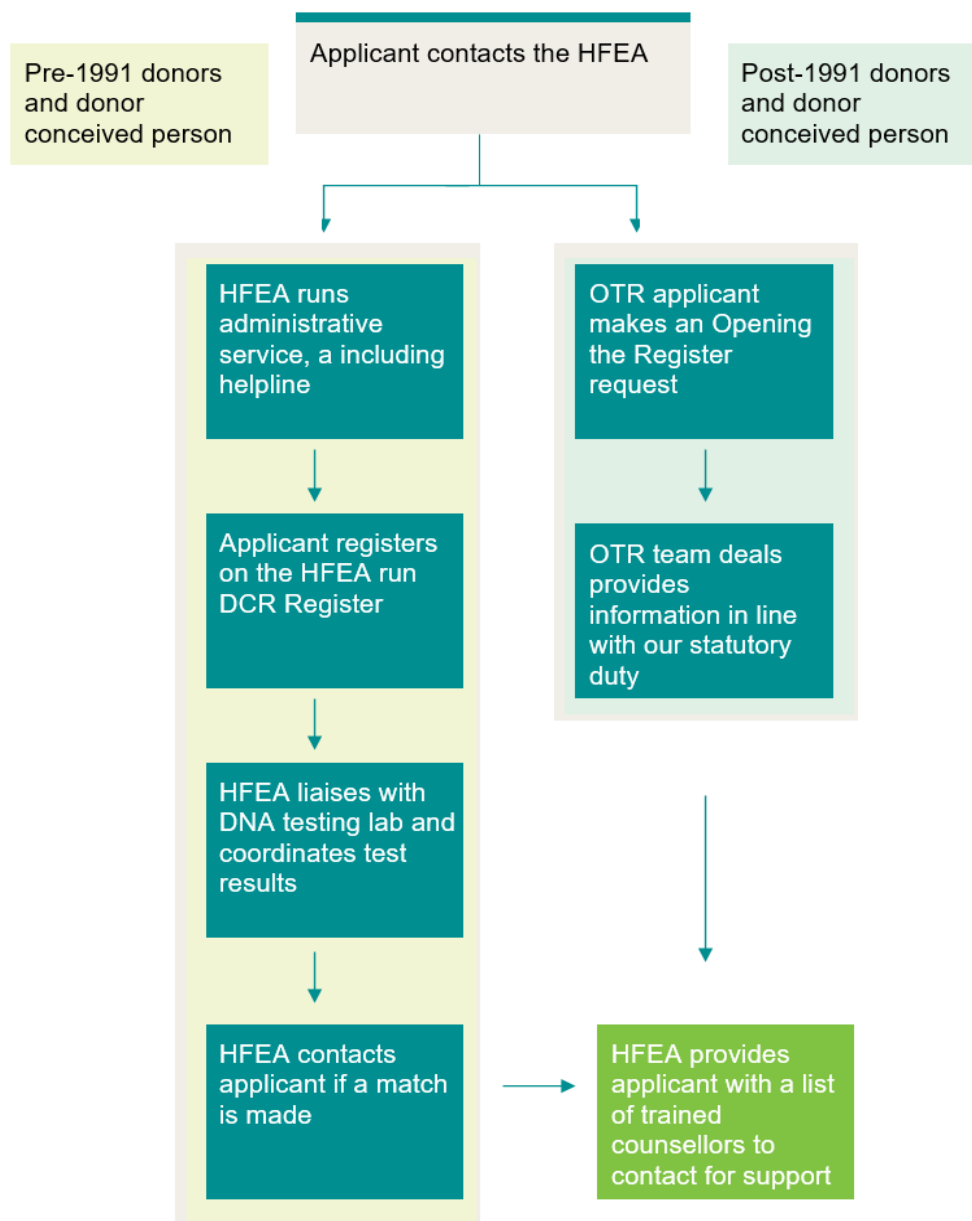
Pre-1991 donors and donor conceived person

Applicant contacts the HFEA

Post-1991 donors and donor conceived person

HFEA runs administrative service, a including helpline

Applicant registers on the HFEA run DCR Register

HFEA liaises with DNA testing lab and coordinates test results

HFEA contacts applicant if a match is made

OTR applicant makes an Opening the Register request

OTR team deals provides information in line with our statutory duty

HFEA provides applicant with a list of trained counsellors to contact for support